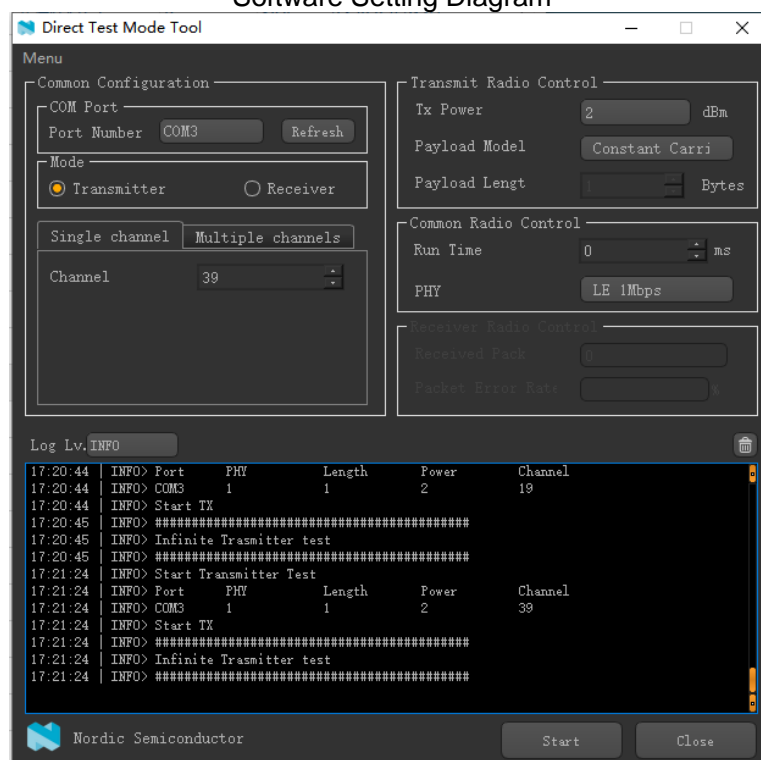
Software Setting Diagram

Direct Test Mode Tool

Menu

Common Configuration

COM Port

Port Number COM3 Refresh

Mode

Transmitter Receiver

Single channel Multiple channels

Channel 39

Transmit Radio Control

Tx Power 2 dBm

Payload Model Constant Carri

Payload Lengt 1 Bytes

Common Radio Control

Run Time 0 ms

PHY LE 1Mbps

Receiver Radio Control

Received Pack 0

Packet Error Rate %

Log Lv. INFO

17:20:44 | INFO> Port PHY Length Power Channel
17:20:44 | INFO> COM3 1 1 2 19
17:20:44 | INFO> Start TX
17:20:45 | INFO> ##########################################
17:20:45 | INFO> Infinite Trasmitter test
17:20:45 | INFO> ##########################################
17:21:24 | INFO> Start Transmitter Test
17:21:24 | INFO> Port PHY Length Power Channel
17:21:24 | INFO> COM3 1 1 2 39
17:21:24 | INFO> Start TX
17:21:24 | INFO> ##########################################
17:21:24 | INFO> Infinite Trasmitter test
17:21:24 | INFO> ##########################################

Nordic Semiconductor

Start Close